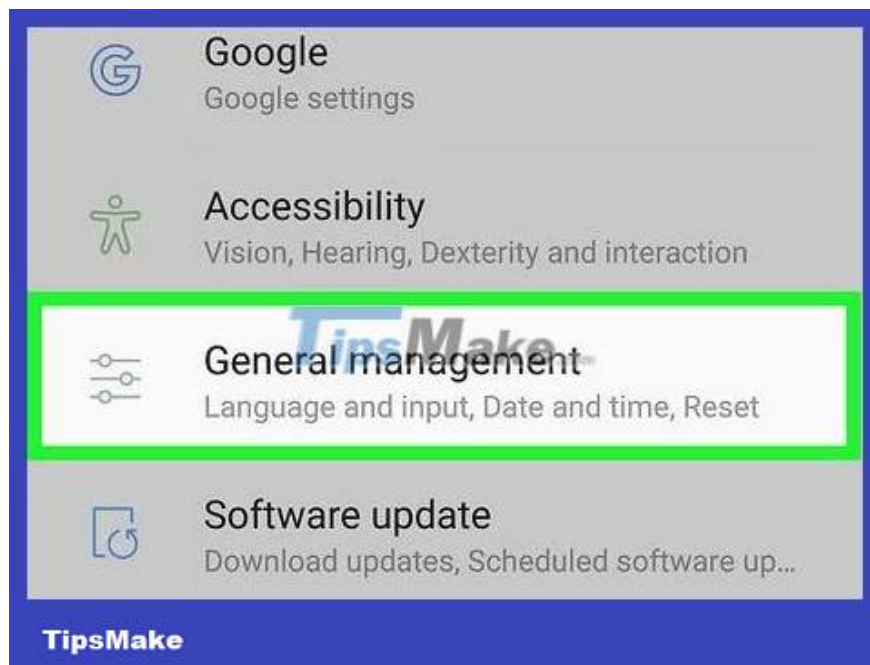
Google
Google settings

Accessibility
Vision, Hearing, Dexterity and interaction

TipsMake
General management
Language and input, Date and time, Reset

Software update
Download updates, Scheduled software up...

TipsMake